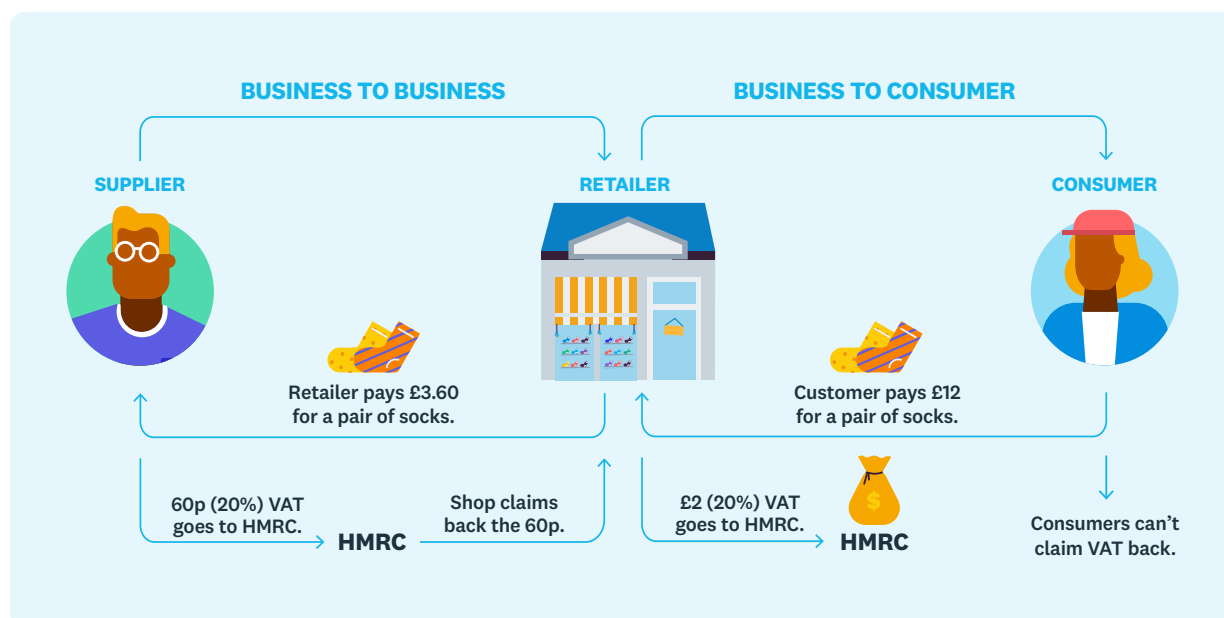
BUSINESS TO BUSINESS

BUSINESS TO CONSUMER

SUPPLIER

RETAILER

CONSUMER

Retailer pays £3.60 for a pair of socks.

Customer pays £12 for a pair of socks.

60p (20%) VAT goes to HMRC.

HMRC

Shop claims back the 60p.

£2 (20%) VAT goes to HMRC.

$

HMRC

Consumers can’t claim VAT back.